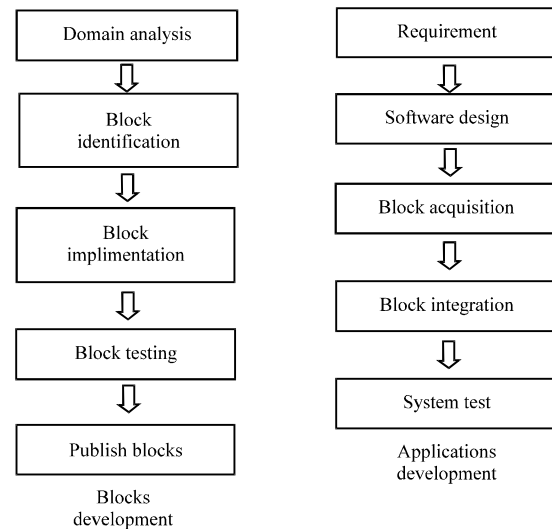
Domain analysis

Block identification

Block implimentation

Block testing

Publish blocks

Blocks development

Requirement

Software design

Block acquisition

Block integration

System test

Applications development